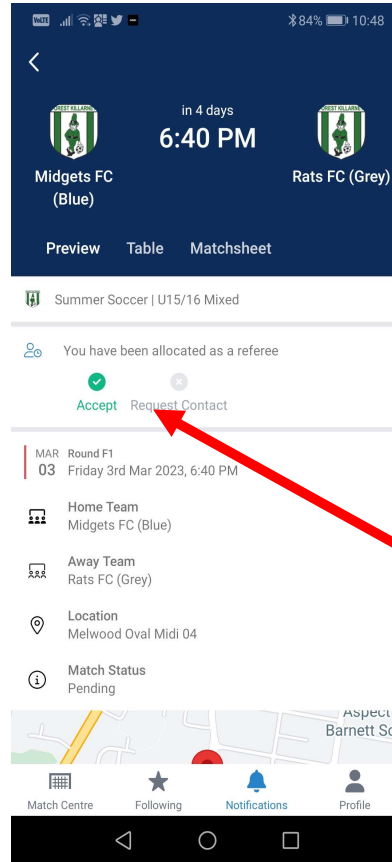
VoLTE 84% 10:48

in 4 days
6:40 PM

Midgets FC (Blue)

Rats FC (Grey)

Preview Table Matchsheet

Summer Soccer | U15/16 Mixed

You have been allocated as a referee

Accept Request Contact

MAR 03 Round F1
Friday 3rd Mar 2023, 6:40 PM

Home Team
Midgets FC (Blue)

Away Team
Rats FC (Grey)

Location
Melwood Oval Midi 04

Match Status
Pending

Aspect
Barnett Sc

Match Centre Following Notifications Profile